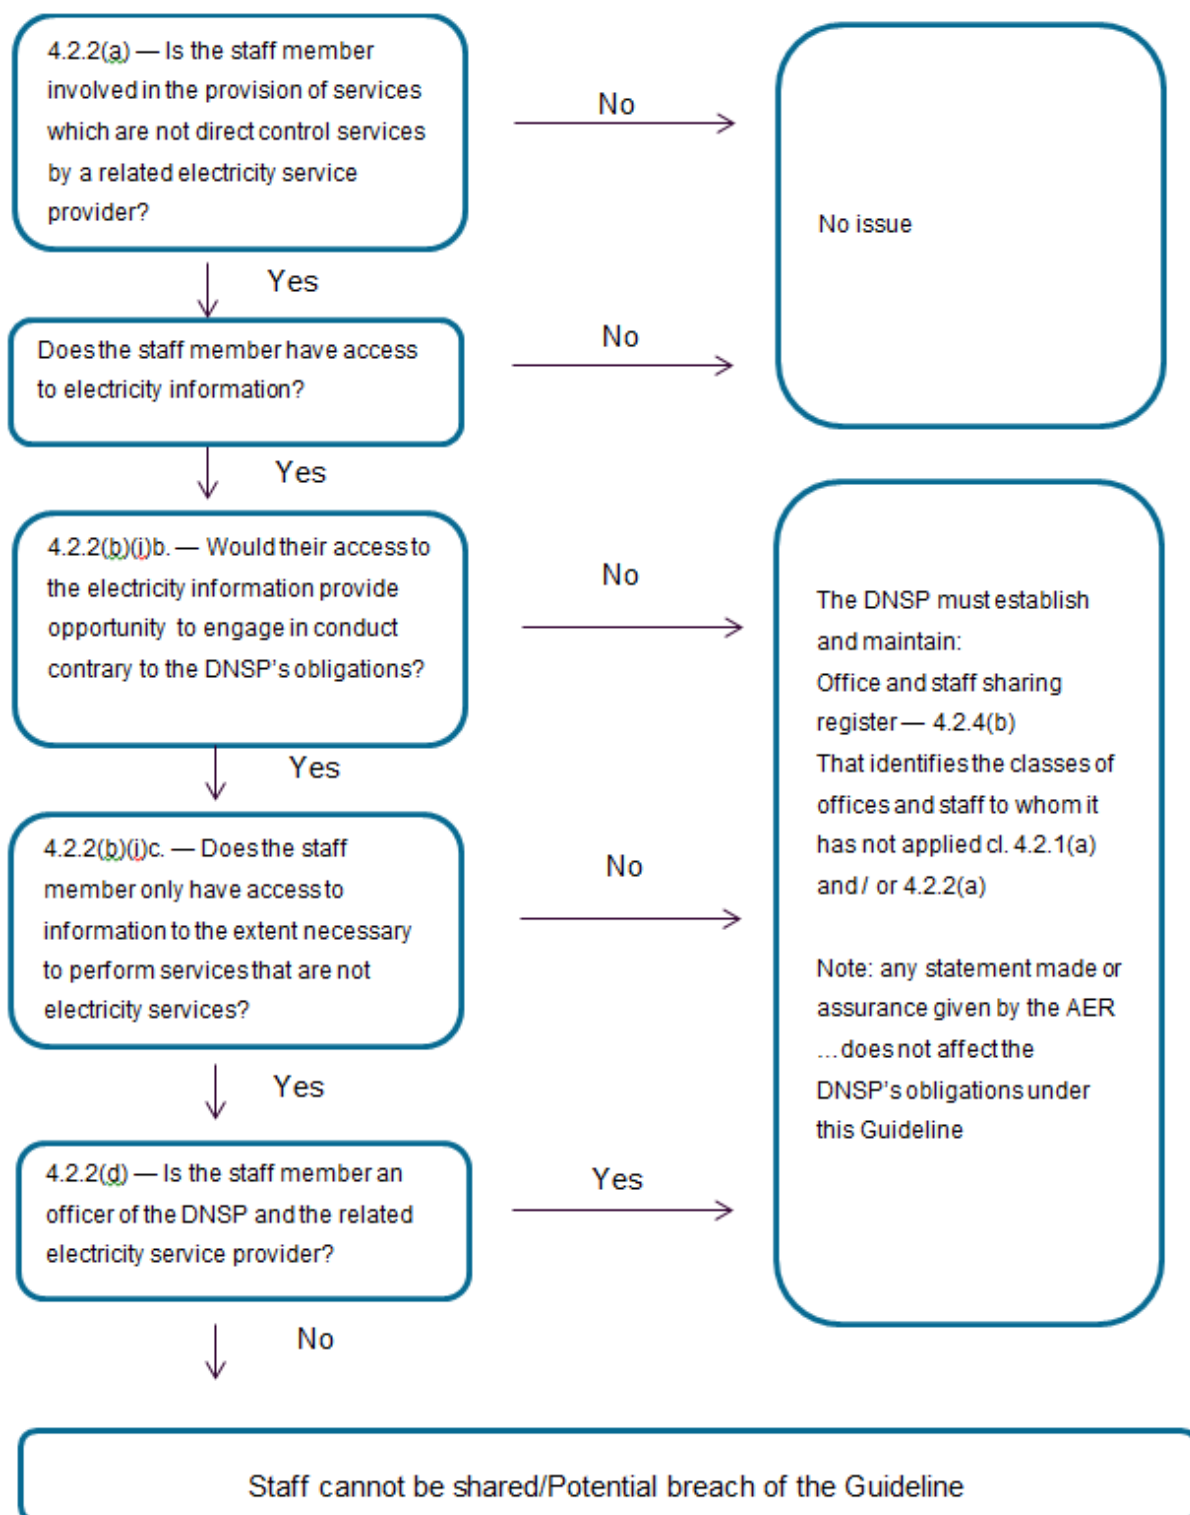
4.2.2(a) — Is the staff member involved in the provision of services which are not direct control services by a related electricity service provider?

No

No issue

Yes

Does the staff member have access to electricity information?

No

Yes

4.2.2(b)(i)b. — Would their access to the electricity information provide opportunity to engage in conduct contrary to the DNSP's obligations?

No

The DNSP must establish and maintain:
Office and staff sharing register — 4.2.4(b)
That identifies the classes of offices and staff to whom it has not applied cl. 4.2.1(a) and / or 4.2.2(a)

Note: any statement made or assurance given by the AER ...does not affect the DNSP's obligations under this Guideline

Yes

4.2.2(b)(i)c. — Does the staff member only have access to information to the extent necessary to perform services that are not electricity services?

No

Yes

4.2.2(d) — Is the staff member an officer of the DNSP and the related electricity service provider?

Yes

No

Staff cannot be shared/Potential breach of the Guideline